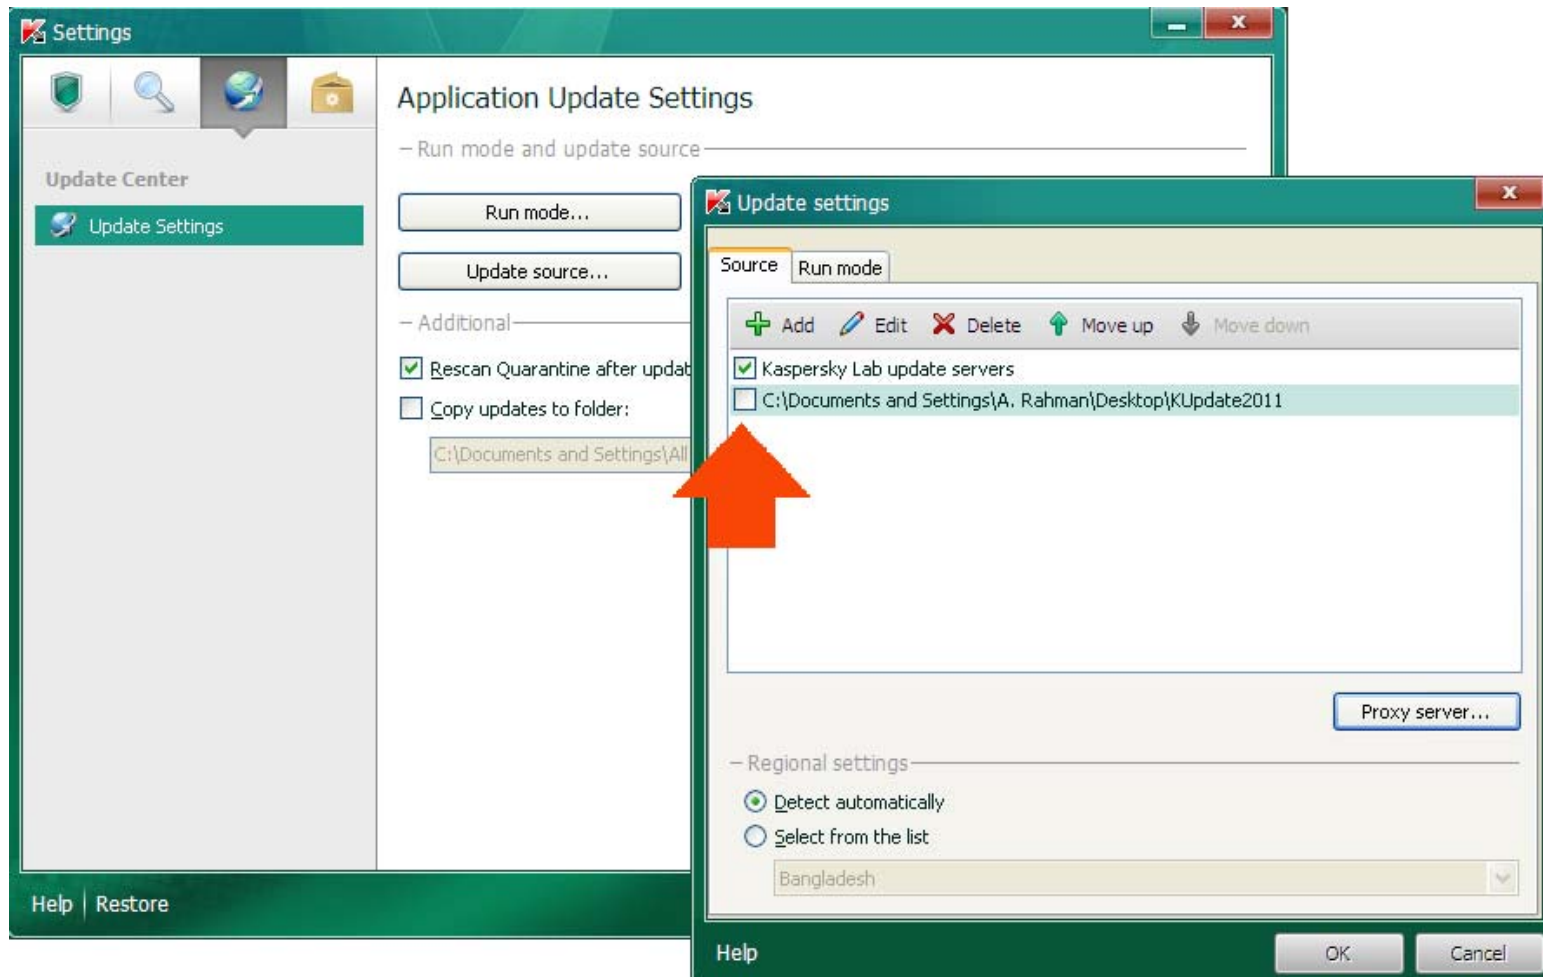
Settings

Update Center

Update Settings

Application Update Settings

Run mode and update source

Run mode...

Update source...

Additional

Rescan Quarantine after updat

Copy updates to folder:

C:\Documents and Settings\All

Help | Restore

Update settings

Source | Run mode

Add | Edit | Delete | Move up | Move down

Kaspersky Lab update servers

C:\Documents and Settings\A. Rahman\Desktop\KUpdate2011

Proxy server...

Regional settings

Detect automatically

Select from the list

Bangladesh

Help

OK

Cancel